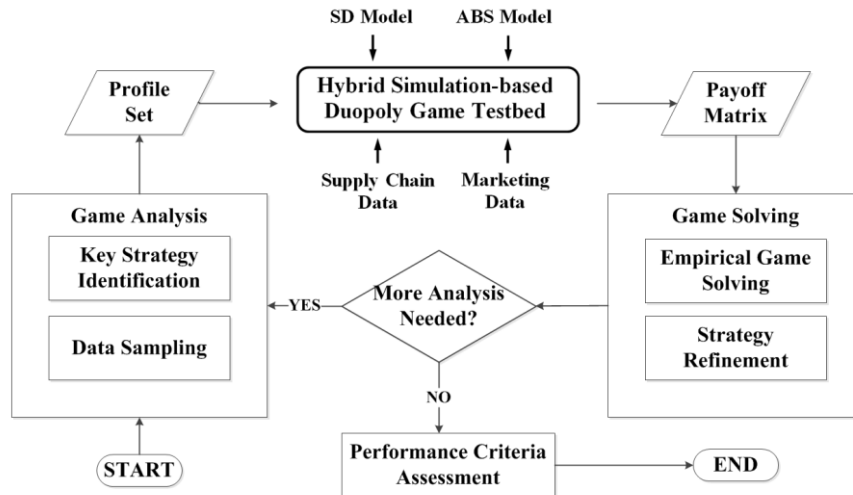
SD Model

ABS Model

Profile Set

Hybrid Simulation-based Duopoly Game Testbed

Payoff Matrix

Supply Chain Data

Marketing Data

Game Analysis

Key Strategy Identification

Data Sampling

YES

More Analysis Needed?

Game Solving

Empirical Game Solving

Strategy Refinement

NO

START

Performance Criteria Assessment

END